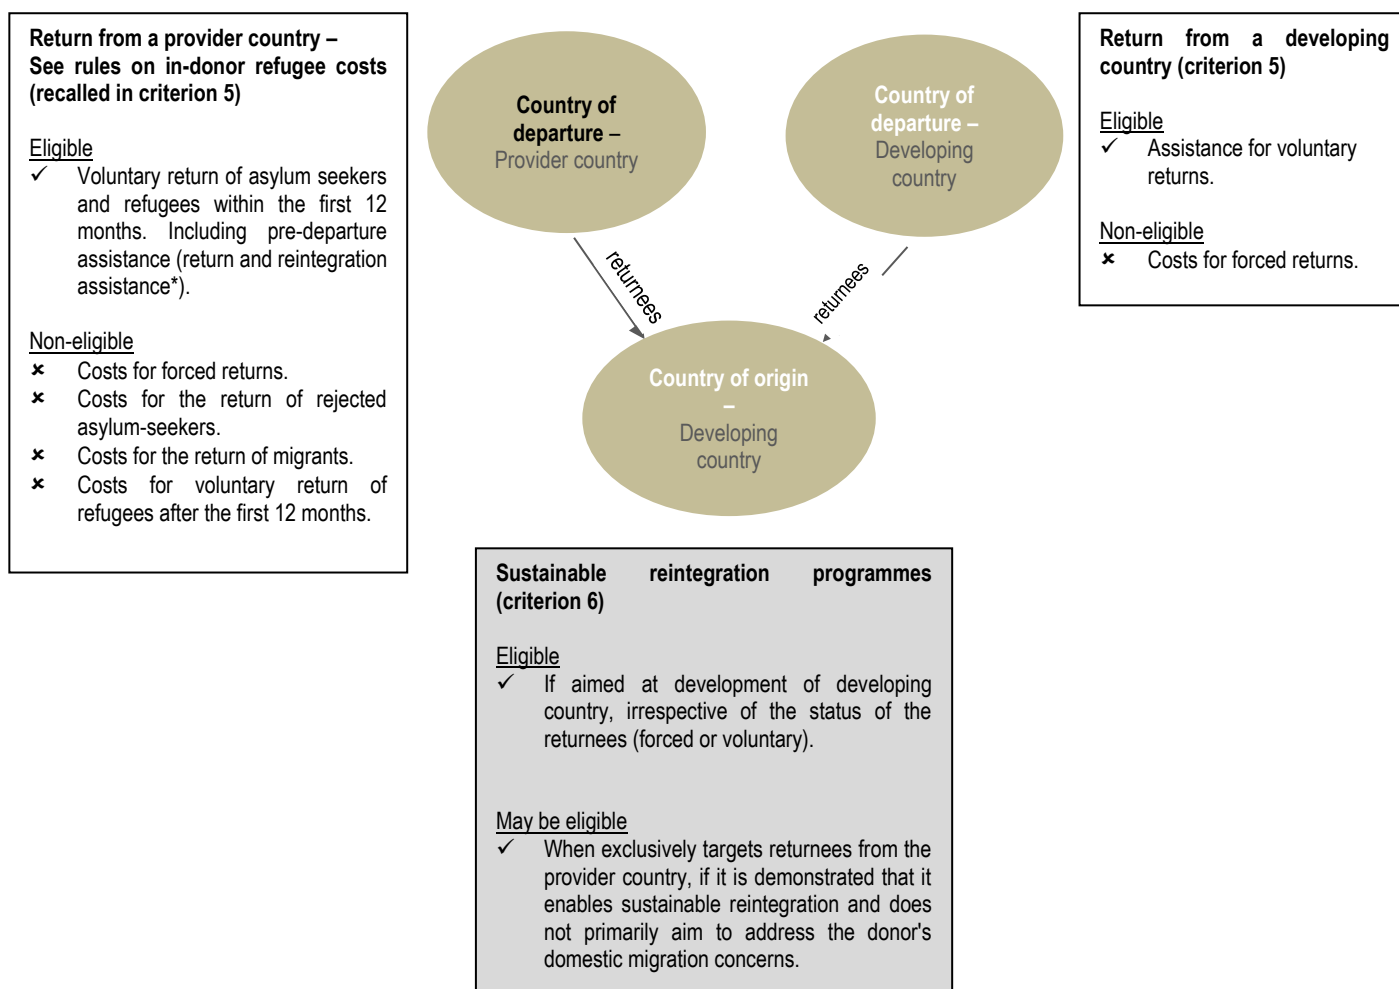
Return from a provider country – See rules on in-donor refugee costs (recalled in criterion 5)

Eligible
✓ Voluntary return of asylum seekers and refugees within the first 12 months. Including pre-departure assistance (return and reintegration assistance*).

Non-eligible
× Costs for forced returns.
× Costs for the return of rejected asylum-seekers.
× Costs for the return of migrants.
× Costs for voluntary return of refugees after the first 12 months.

Country of departure – Provider country

Country of departure – Developing country

returnees

returnees

Country of origin – Developing country

Return from a developing country (criterion 5)

Eligible
✓ Assistance for voluntary returns.

Non-eligible
× Costs for forced returns.

Sustainable reintegration programmes (criterion 6)

Eligible
✓ If aimed at development of developing country, irrespective of the status of the returnees (forced or voluntary).

May be eligible
✓ When exclusively targets returnees from the provider country, if it is demonstrated that it enables sustainable reintegration and does not primarily aim to address the donor's domestic migration concerns.